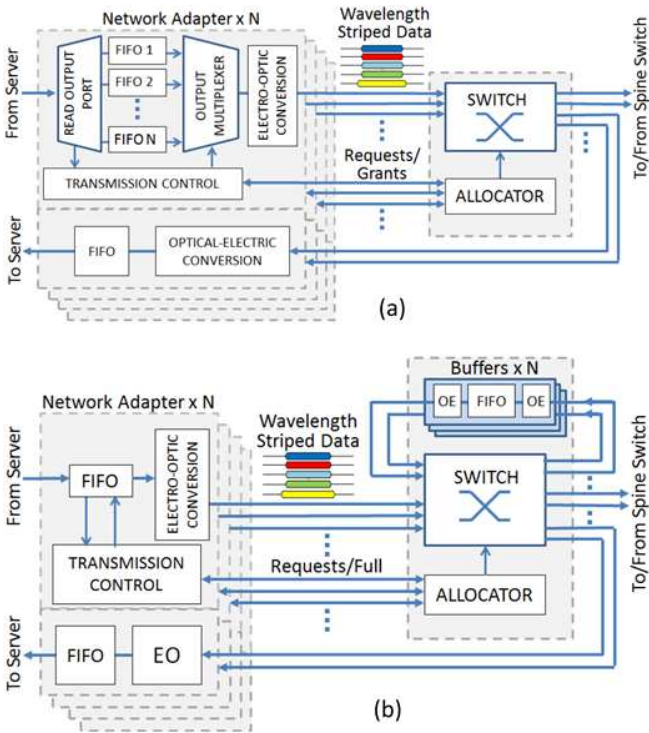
Network Adapter x N

Wavelength Striped Data

From Server

READ OUTPUT PORT

FIFO 1

FIFO 2

FIFO N

OUTPUT MULTIPLEXER

ELECTRO-OPTIC CONVERSION

SWITCH

To/From Spine Switch

Requests/ Grants

TRANSMISSION CONTROL

ALLOCATOR

To Server

FIFO

OPTICAL-ELECTRIC CONVERSION

(a)

Buffers x N

OE

FIFO

OE

Network Adapter x N

Wavelength Striped Data

From Server

FIFO

ELECTRO-OPTIC CONVERSION

SWITCH

To/From Spine Switch

TRANSMISSION CONTROL

Requests/Full

ALLOCATOR

To Server

FIFO

EO

(b)